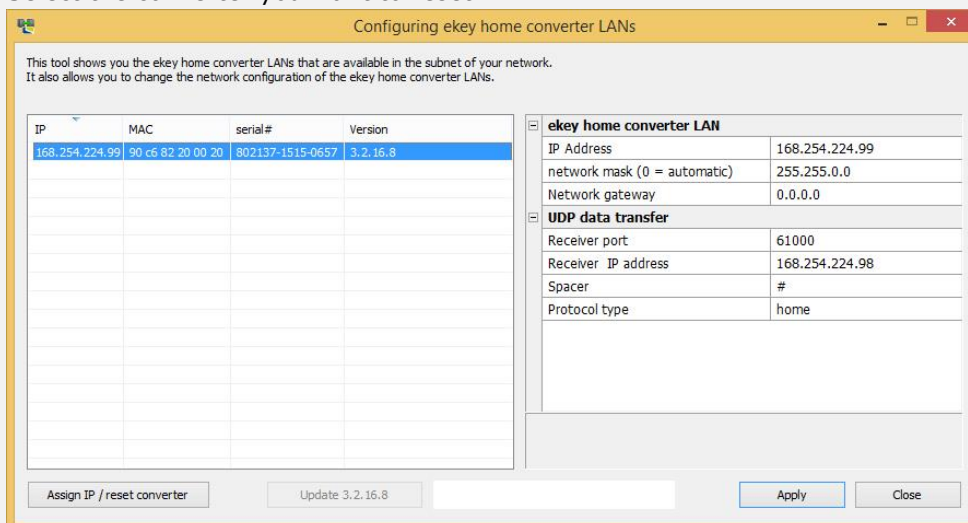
Configuring ekey home converter LANs

This tool shows you the ekey home converter LANs that are available in the subnet of your network.
It also allows you to change the network configuration of the ekey home converter LANs.

| IP | MAC | serial# | Version |
|---|---|---|---|
| 168.254.224.99 | 90 c6 82 20 00 20 | 802137-1515-0657 | 3.2.16.8 |

| ekey home converter LAN | |
|---|---|
| IP Address | 168.254.224.99 |
| network mask (0 = automatic) | 255.255.0.0 |
| Network gateway | 0.0.0.0 |
| **UDP data transfer** | |
| Receiver port | 61000 |
| Receiver IP address | 168.254.224.98 |
| Spacer | # |
| Protocol type | home |

Assign IP / reset converter

Update 3.2.16.8

Apply

Close